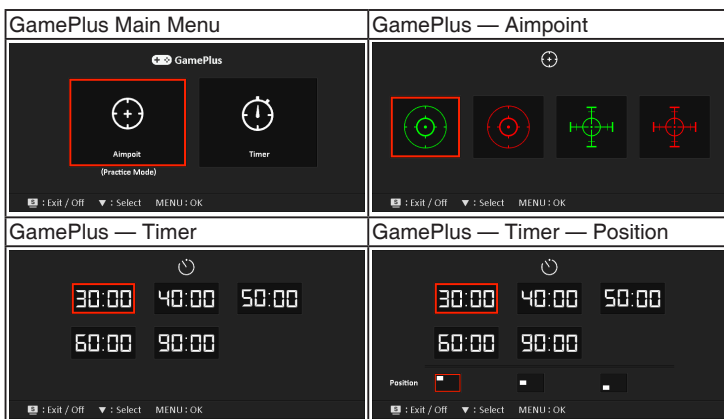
| GamePlus Main Menu | GamePlus — Aimpoint |
|---|---|
| GamePlus<br>Aimpoit<br>(Practice Mode)<br>Timer<br>: Exit / Off ▼ : Select MENU : OK | : Exit / Off ▼ : Select MENU : OK |
| GamePlus — Timer | GamePlus — Timer — Position |
| 30:00 40:00 50:00<br>60:00 90:00<br>: Exit / Off ▼ : Select MENU : OK | 30:00 40:00 50:00<br>60:00 90:00<br>Position<br>: Exit / Off ▼ : Select MENU : OK |